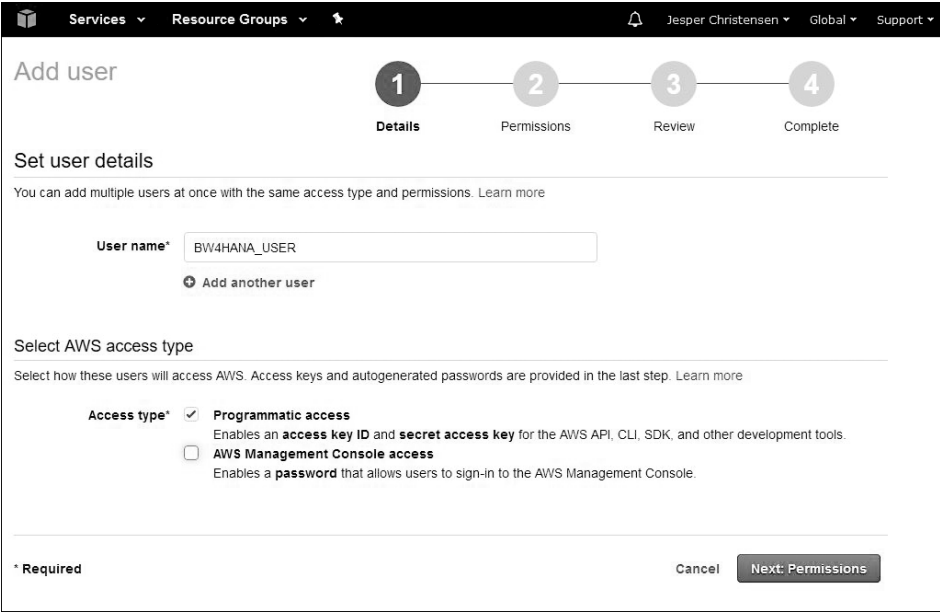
Services ⌄ Resource Groups ⌄

Jesper Christensen ▾ Global ▾ Support ▾

Add user

1 Details
2 Permissions
3 Review
4 Complete

Set user details

You can add multiple users at once with the same access type and permissions. Learn more

User name* BW4HANA_USER

Add another user

Select AWS access type

Select how these users will access AWS. Access keys and autogenerated passwords are provided in the last step. Learn more

Access type* ✓ Programmatic access
Enables an access key ID and secret access key for the AWS API, CLI, SDK, and other development tools.
AWS Management Console access
Enables a password that allows users to sign-in to the AWS Management Console.

* Required

Cancel Next: Permissions